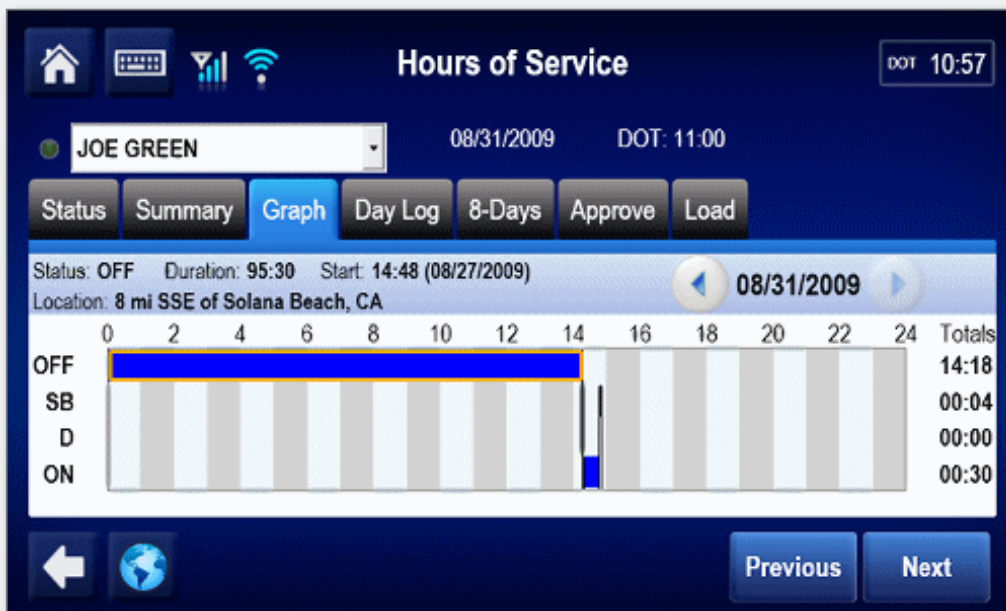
Hours of Service

DOT 10:57

JOE GREEN

08/31/2009 DOT: 11:00

Status Summary Graph Day Log 8-Days Approve Load

Status: OFF Duration: 95:30 Start: 14:48 (08/27/2009)
Location: 8 mi SSE of Solana Beach, CA

08/31/2009

| | 0 | 2 | 4 | 6 | 8 | 10 | 12 | 14 | 16 | 18 | 20 | 22 | 24 | Totals |
|---|---|---|---|---|---|---|---|---|---|---|---|---|---|---|
| OFF | | | | | | | | | | | | | | 14:18 |
| SB | | | | | | | | | | | | | | 00:04 |
| D | | | | | | | | | | | | | | 00:00 |
| ON | | | | | | | | | | | | | | 00:30 |

Previous Next